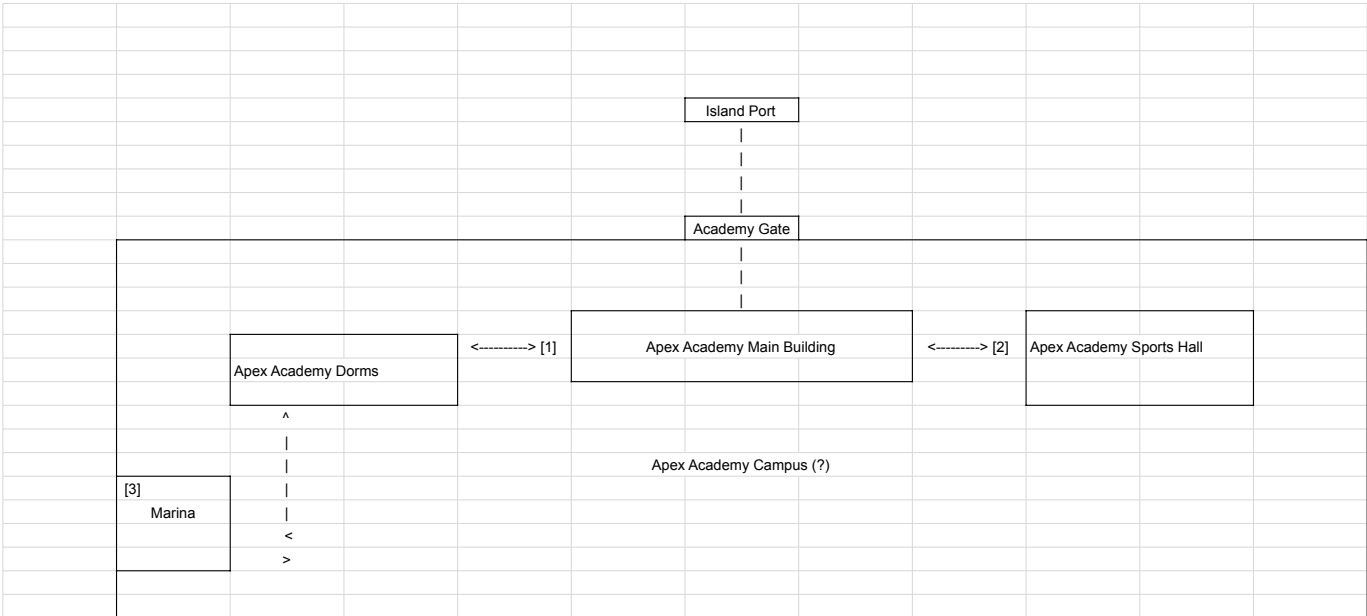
Island Port

|

|

|

|

Academy Gate

|

|

|

Apex Academy Dorms

<----------> [1]

Apex Academy Main Building

<---------> [2]

Apex Academy Sports Hall

^

|

|

|

|

<

>

Apex Academy Campus (?)

[3]

Marina